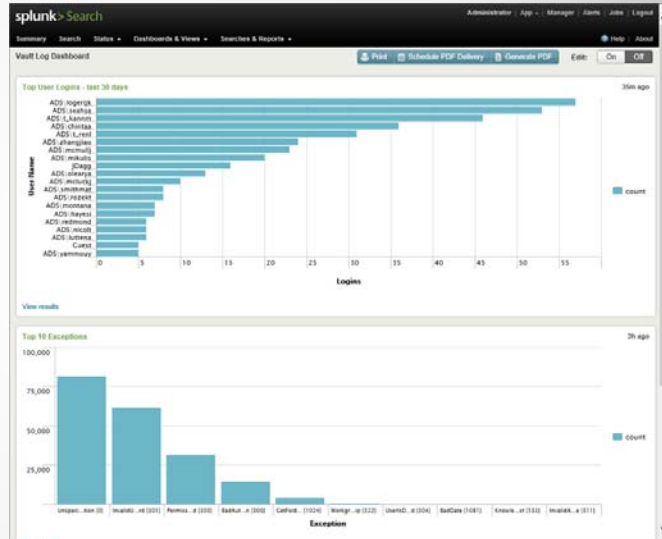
splunk> Search

Administrator | App ▾ | Manager | Alerts | Jobs | Logout

Summary Search Status ▾ Dashboards & Views ▾ Searches & Reports ▾

Help | About

Vault Log Dashboard

Print Schedule PDF Delivery Generate PDF Edit: On Off

Top User Logins - last 30 days

35m ago

User Name

ADS\logergk
ADS\seahsa
ADS\t_kannm
ADS\chintaa
ADS\t_rest
ADS\zhangjiao
ADS\mcmullj
ADS\mikulis
JDagg
ADS\olearya
ADS\mcluckj
ADS\smithmat
ADS\rozekt
ADS\montana
ADS\hayesi
ADS\redmond
ADS\nicoll
ADS\luttens
Guest
ADS\yammouy

0 5 10 15 20 25 30 35 40 45 50 55

Logins

count

View results

Top 10 Exceptions

3h ago

100,000
75,000
50,000
25,000

Unspec...tion (0) InvalidU...nt (201) Permiss...n (303) BadAut...n (300) CatFord...(1024) Wamgr...ip (122) UserIsD...d (204) BadData (1081) Knowle...st (133) InvalidA...e (511)

Exception

count